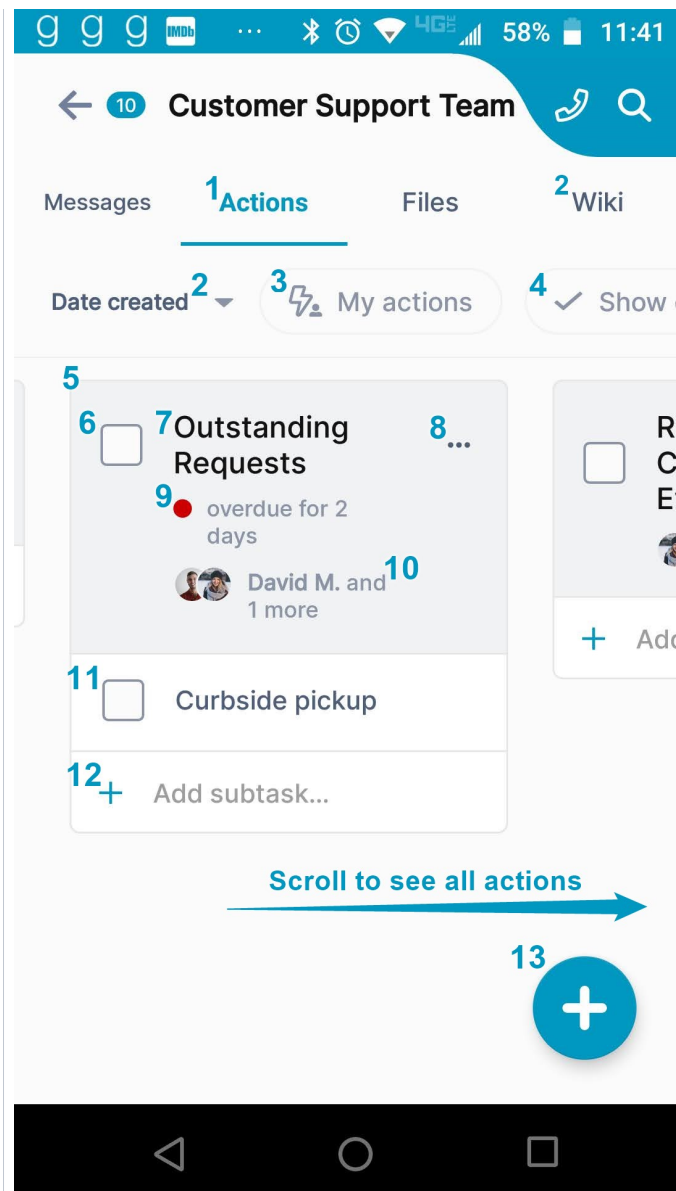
IMDb ··· 4G 58% 11:41

10 Customer Support Team

Messages 1Actions Files 2Wiki

Date created 2 3 My actions 4 Show

5

6 7Outstanding Requests 8...

9 overdue for 2 days

David M. and 1 more 10

11 Curbside pickup

12 Add subtask...

R
C
E

Add

Scroll to see all actions

13